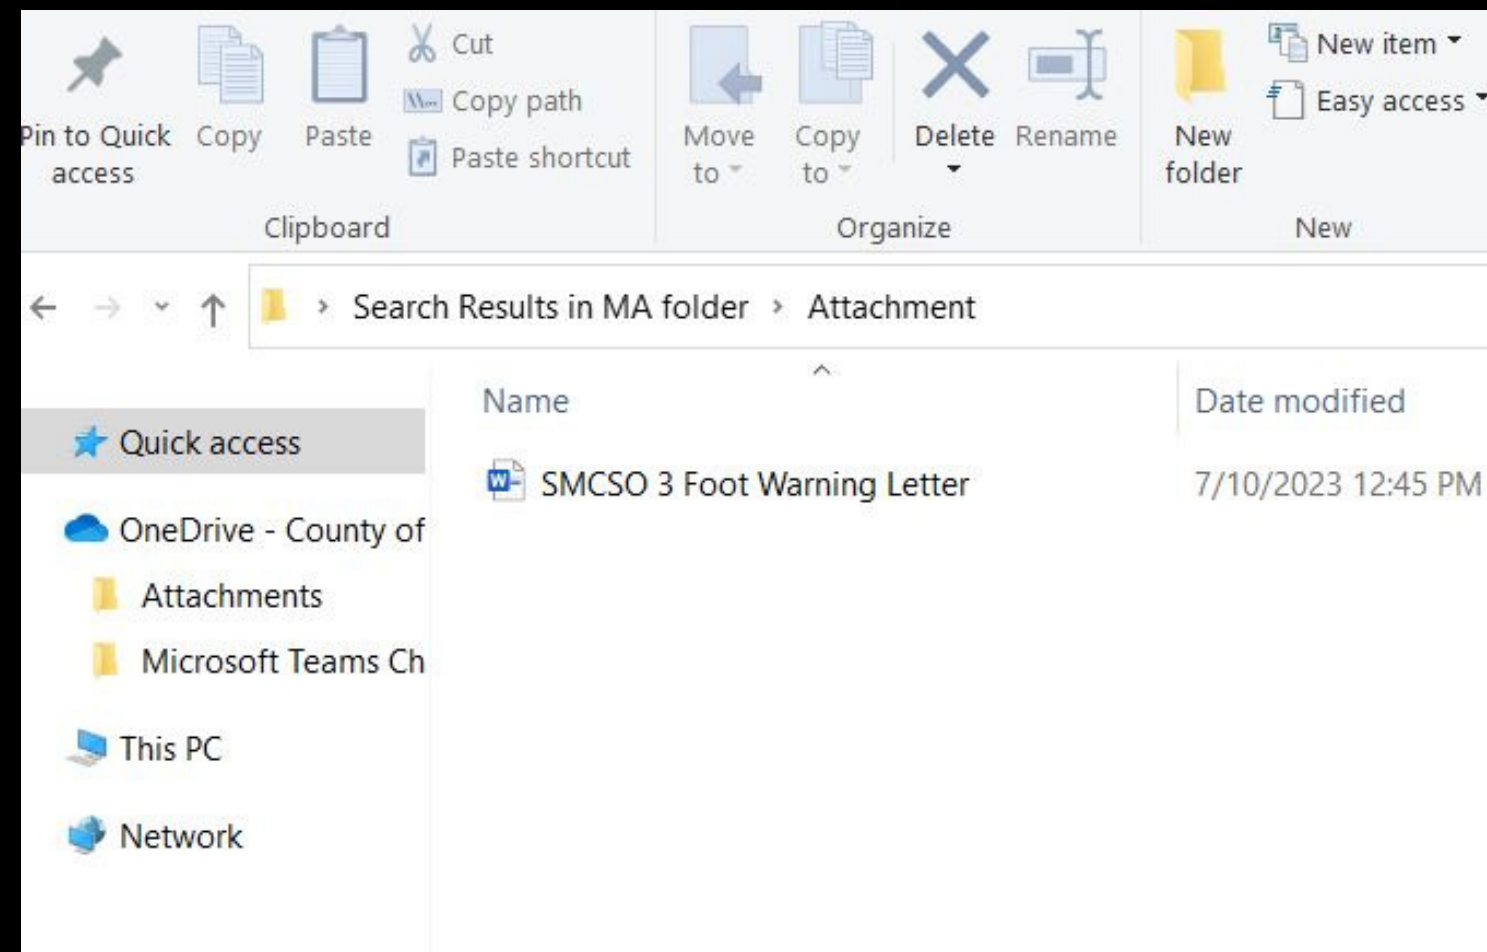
Pin to Quick access
Copy
Paste
Cut
Copy path
Paste shortcut
Clipboard

Move to
Copy to
Delete
Rename
Organize

New folder
New item
Easy access
New

Search Results in MA folder › Attachment

Quick access
OneDrive - County of
Attachments
Microsoft Teams Ch
This PC
Network

| Name | Date modified |
|---|---|
| SMCSO 3 Foot Warning Letter | 7/10/2023 12:45 PM |